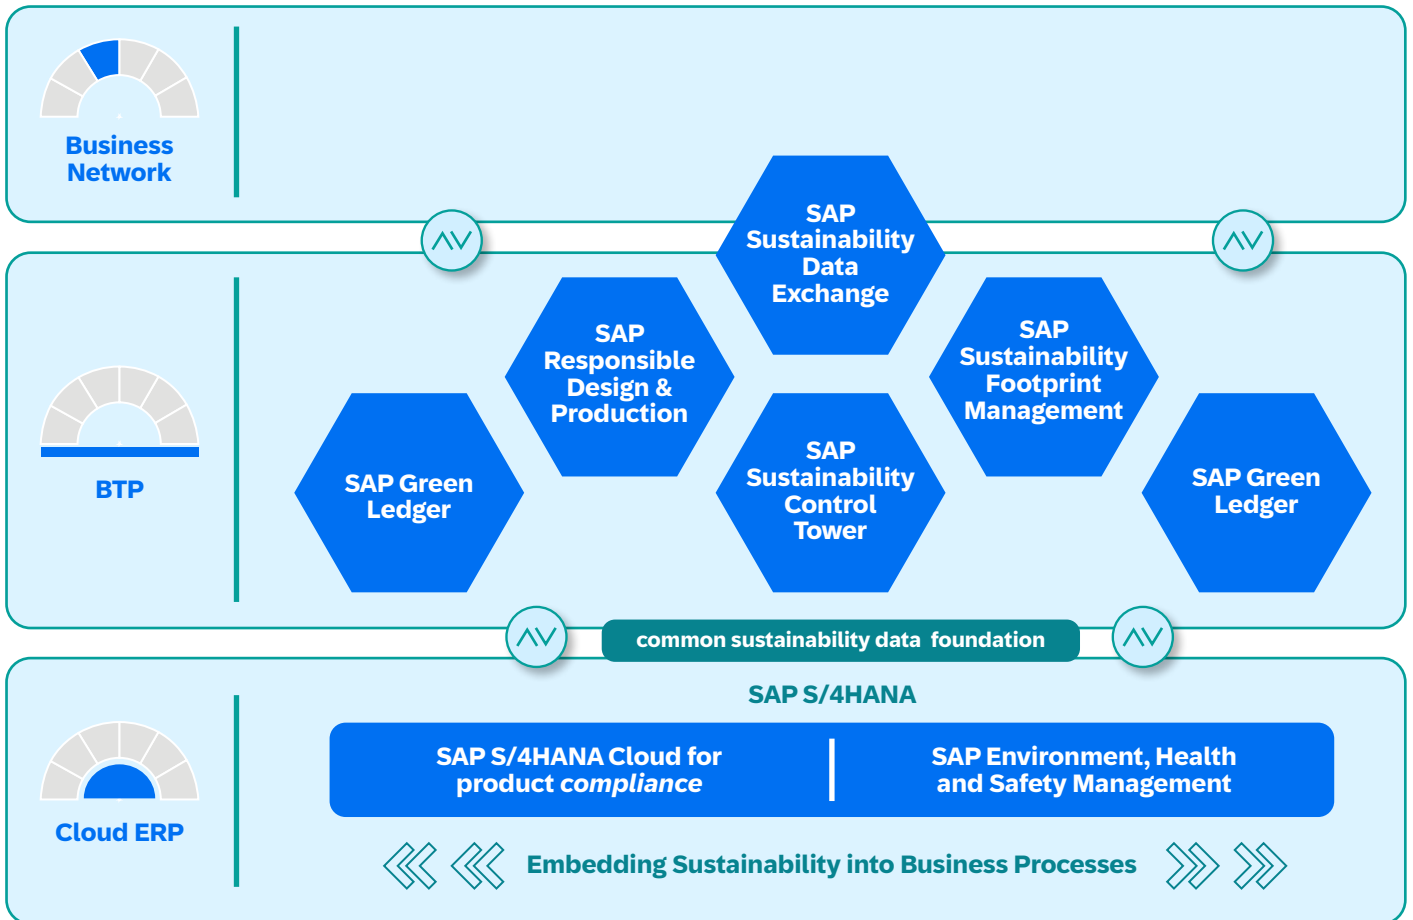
Business Network

SAP Sustainability Data Exchange

BTP

SAP Responsible Design & Production

SAP Sustainability Footprint Management

SAP Green Ledger

SAP Sustainability Control Tower

SAP Green Ledger

common sustainability data foundation

SAP S/4HANA

Cloud ERP

SAP S/4HANA Cloud for product *compliance*

SAP Environment, Health and Safety Management

Embedding Sustainability into Business Processes